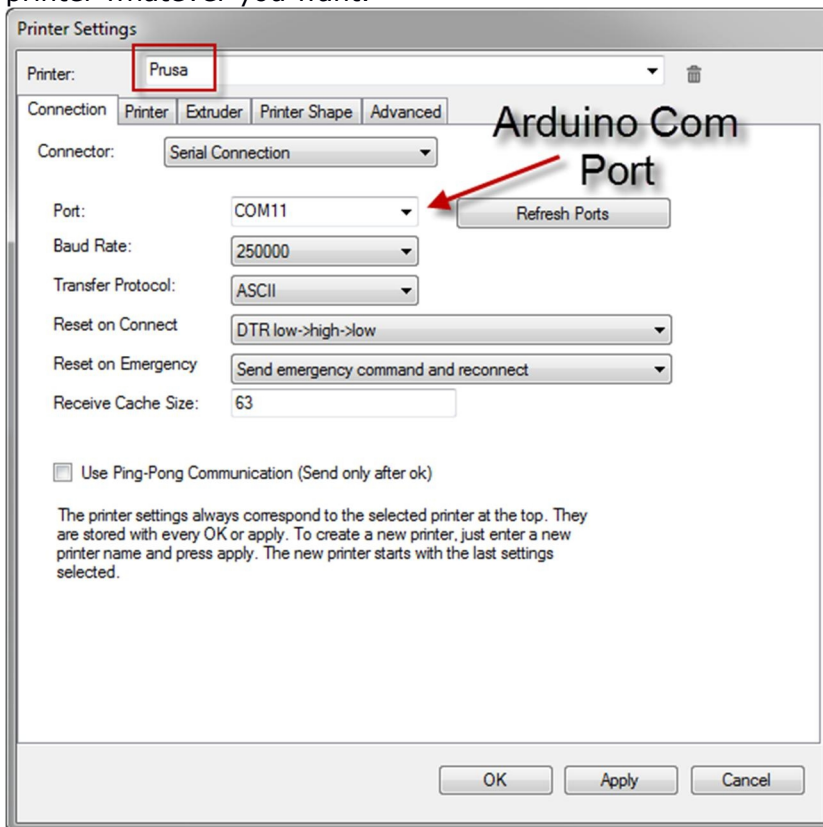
printer whatever you want.

Printer Settings

Printer: Prusa

Connection | Printer | Extruder | Printer Shape | Advanced

Arduino Com Port

Connector: Serial Connection

Port: COM11

Refresh Ports

Baud Rate: 250000

Transfer Protocol: ASCII

Reset on Connect: DTR low->high->low

Reset on Emergency: Send emergency command and reconnect

Receive Cache Size: 63

Use Ping-Pong Communication (Send only after ok)

The printer settings always correspond to the selected printer at the top. They are stored with every OK or apply. To create a new printer, just enter a new printer name and press apply. The new printer starts with the last settings selected.

OK | Apply | Cancel